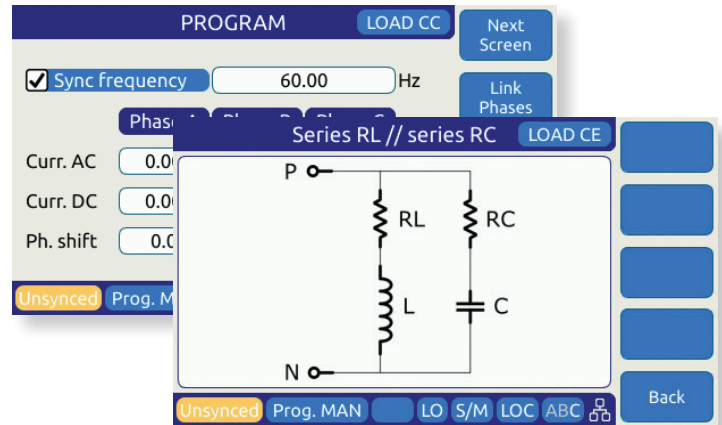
PROGRAM
LOAD CC
Next Screen
Sync frequency
60.00
Hz
Link Phases
Phase A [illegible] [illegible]
Curr. AC
0.0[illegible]
Curr. DC
0.0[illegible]
Ph. shift
0.0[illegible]
Unsynced
Prog. M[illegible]

Series RL // series RC
LOAD CE
P
RL
RC
L
C
N
Back
Unsynced
Prog. MAN
LO
S/M
LOC
ABC